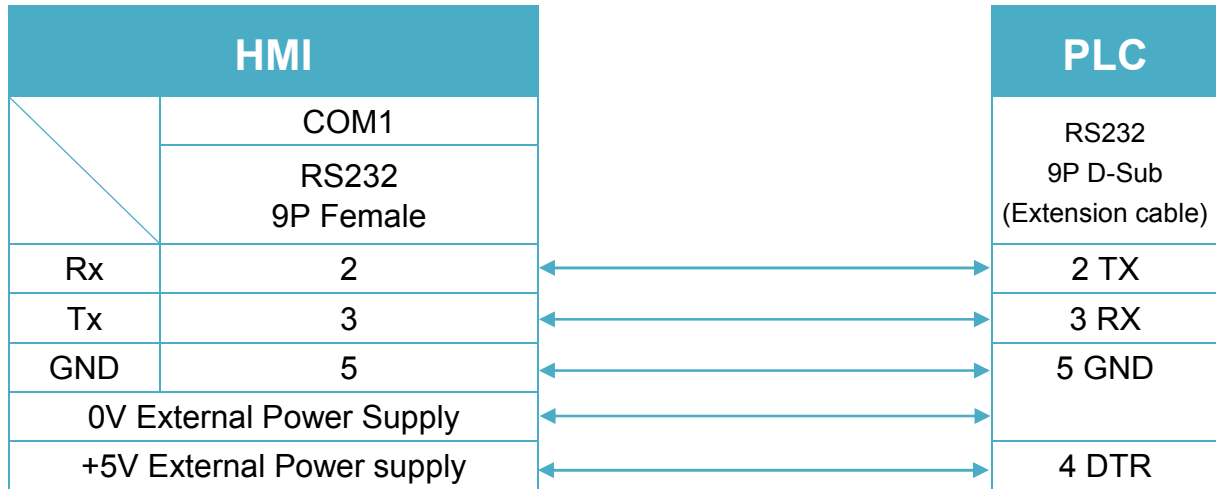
HMI

| | COM1 |
|---|---|
| | RS232 9P Female |
| Rx | 2 |
| Tx | 3 |
| GND | 5 |
| 0V External Power Supply | |
| +5V External Power supply | |

PLC

| RS232 9P D-Sub (Extension cable) |
|---|
| 2 TX |
| 3 RX |
| 5 GND |
| |
| 4 DTR |